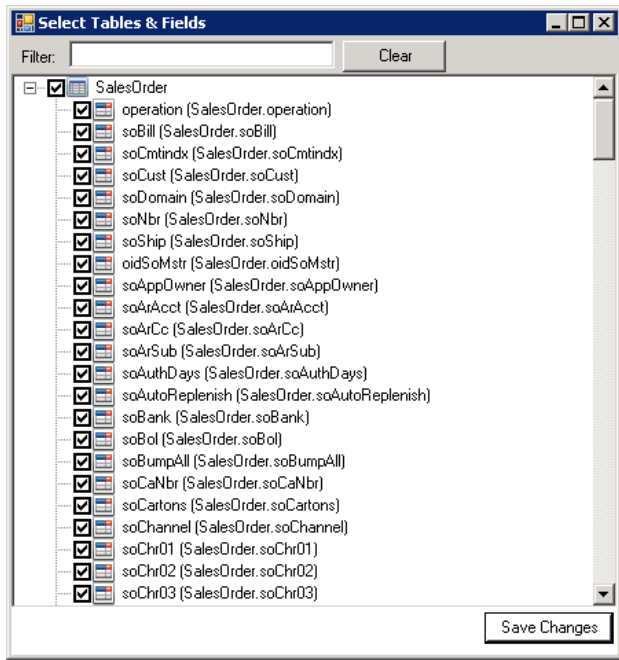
Select Tables & Fields

Filter:

Clear

SalesOrder
operation (SalesOrder.operation)
soBill (SalesOrder.soBill)
soCmtindx (SalesOrder.soCmtindx)
soCust (SalesOrder.soCust)
soDomain (SalesOrder.soDomain)
soNbr (SalesOrder.soNbr)
soShip (SalesOrder.soShip)
oidSoMstr (SalesOrder.oidSoMstr)
soAppOwner (SalesOrder.soAppOwner)
soArAcct (SalesOrder.soArAcct)
soArCc (SalesOrder.soArCc)
soArSub (SalesOrder.soArSub)
soAuthDays (SalesOrder.soAuthDays)
soAutoReplenish (SalesOrder.soAutoReplenish)
soBank (SalesOrder.soBank)
soBol (SalesOrder.soBol)
soBumpAll (SalesOrder.soBumpAll)
soCaNbr (SalesOrder.soCaNbr)
soCartons (SalesOrder.soCartons)
soChannel (SalesOrder.soChannel)
soChr01 (SalesOrder.soChr01)
soChr02 (SalesOrder.soChr02)
soChr03 (SalesOrder.soChr03)

Save Changes